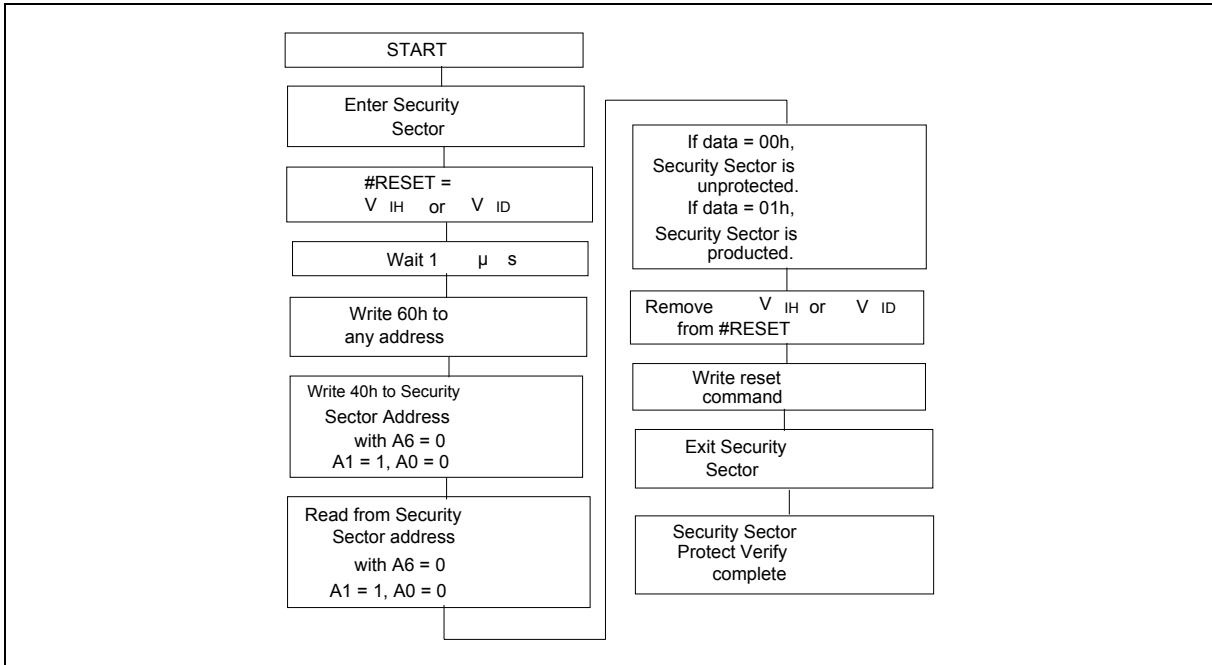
START

Enter Security Sector

#RESET = $V_{IH}$ or $V_{ID}$

Wait 1 μs

Write 60h to any address

Write 40h to Security Sector Address with A6 = 0 A1 = 1, A0 = 0

Read from Security Sector address with A6 = 0 A1 = 1, A0 = 0

If data = 00h, Security Sector is unprotected. If data = 01h, Security Sector is producted.

Remove $V_{IH}$ or $V_{ID}$ from #RESET

Write reset command

Exit Security Sector

Security Sector Protect Verify complete